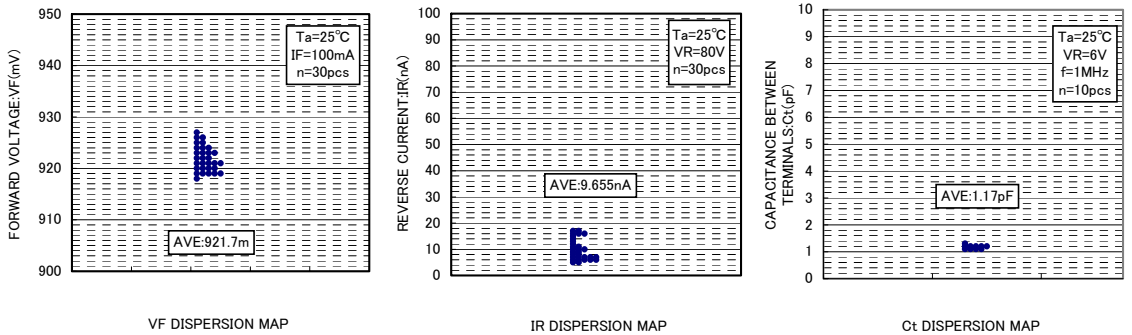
950
940
930
920
910
900
FORWARD VOLTAGE:VF(mV)
Ta=25℃
IF=100mA
n=30pcs
AVE:921.7m
VF DISPERSION MAP

100
90
80
70
60
50
40
30
20
10
0
REVERSE CURRENT:IR(nA)
Ta=25℃
VR=80V
n=30pcs
AVE:9.655nA
IR DISPERSION MAP

10
9
8
7
6
5
4
3
2
1
0
CAPACITANCE BETWEEN TERMINALS:Ct(pF)
Ta=25℃
VR=6V
f=1MHz
n=10pcs
AVE:1.17pF
Ct DISPERSION MAP